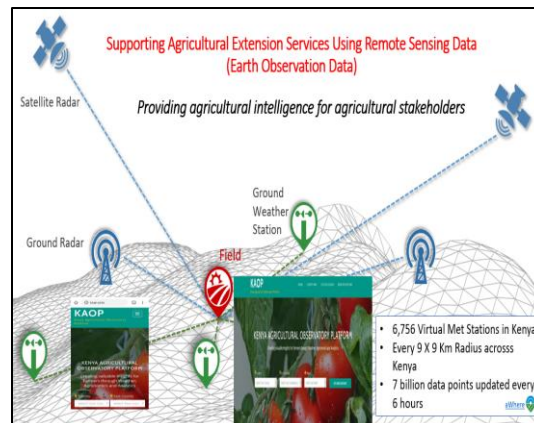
Supporting Agricultural Extension Services Using Remote Sensing Data (Earth Observation Data)

Satellite Radar

Providing agricultural intelligence for agricultural stakeholders

Ground Weather Station

Ground Radar

Field

KAOP

KENYA AGRICULTURAL OBSERVATORY PLATFORM

KAOP

KENYA AGRICULTURAL OBSERVATORY PLATFORM

- 6,756 Virtual Met Stations in Kenya
- Every 9 X 9 Km Radius acrosss Kenya
- 7 billion data points updated every 6 hours

aWhere